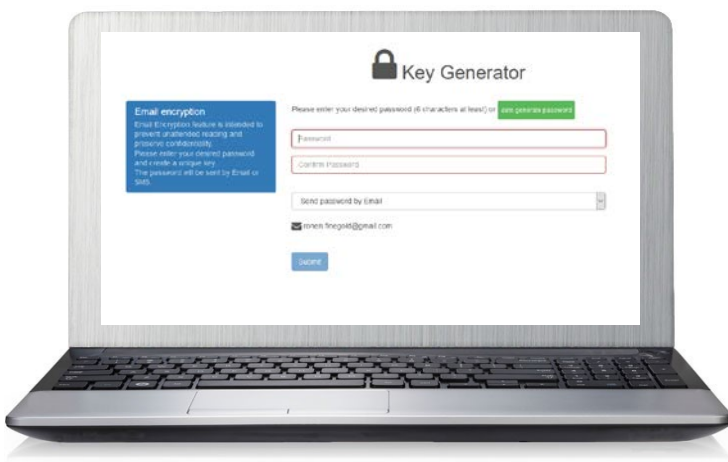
Key Generator

Email encryption

Email Encryption feature is intended to prevent unattended reading and preserve confidentiality.
Please enter your desired password and create a unique key.
The password will be sent by Email or SMS.

Please enter your desired password (6 characters at least) or auto generate password

Password

Confirm Password

Send password by Email

ronen.finegold@gmail.com

Submit